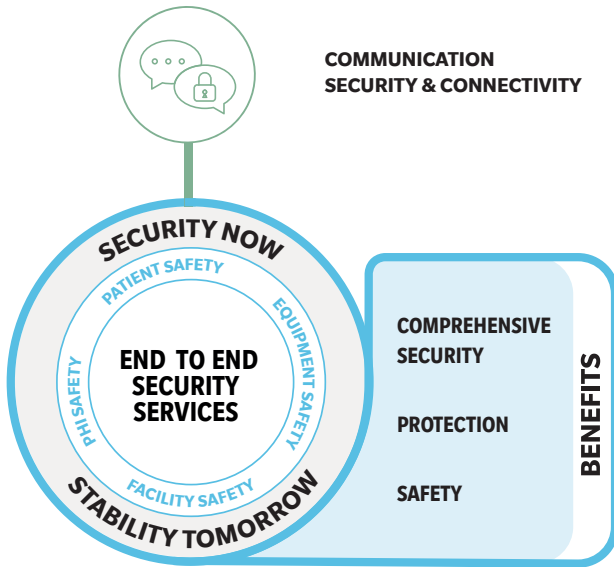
COMMUNICATION SECURITY & CONNECTIVITY

SECURITY NOW

PATIENT SAFETY

EQUIPMENT SAFETY

PHI SAFETY

END TO END SECURITY SERVICES

FACILITY SAFETY

STABILITY TOMORROW

COMPREHENSIVE SECURITY

PROTECTION

SAFETY

BENEFITS